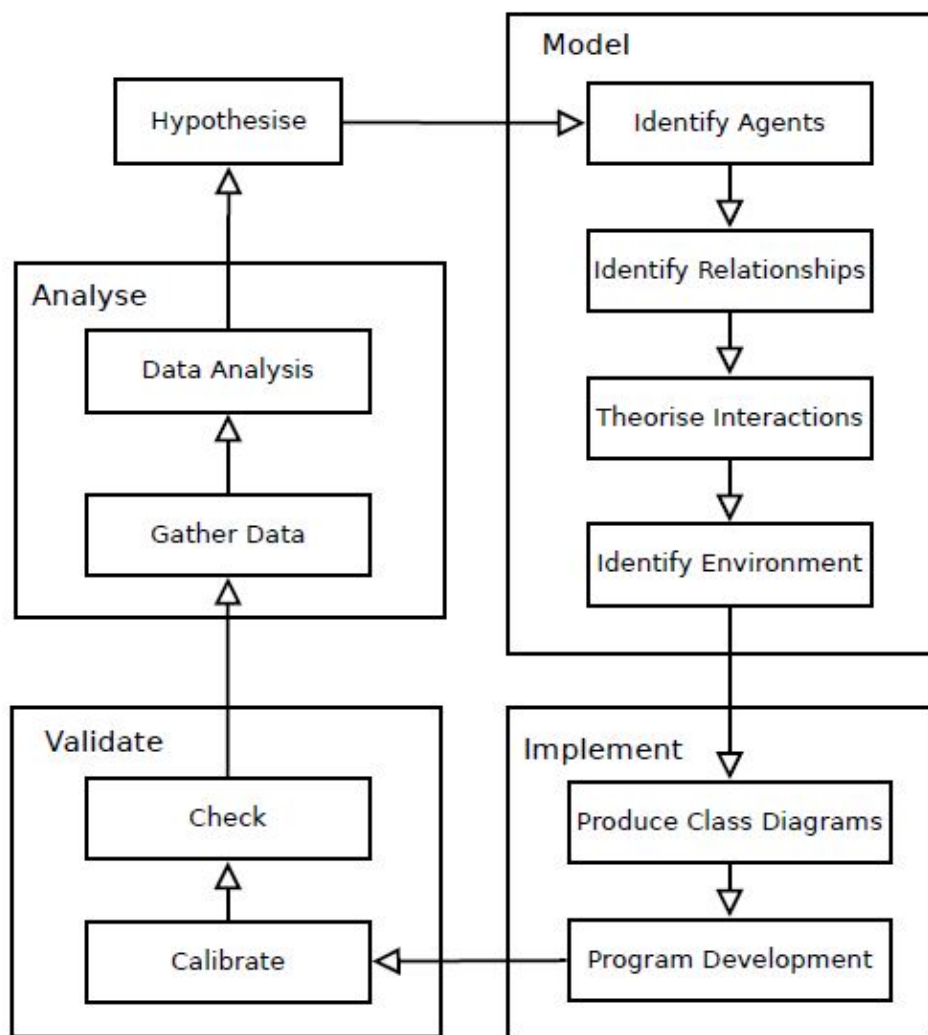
Model

Hypothesise

Identify Agents

Identify Relationships

Theorise Interactions

Identify Environment

Analyse

Data Analysis

Gather Data

Validate

Check

Calibrate

Implement

Produce Class Diagrams

Program Development